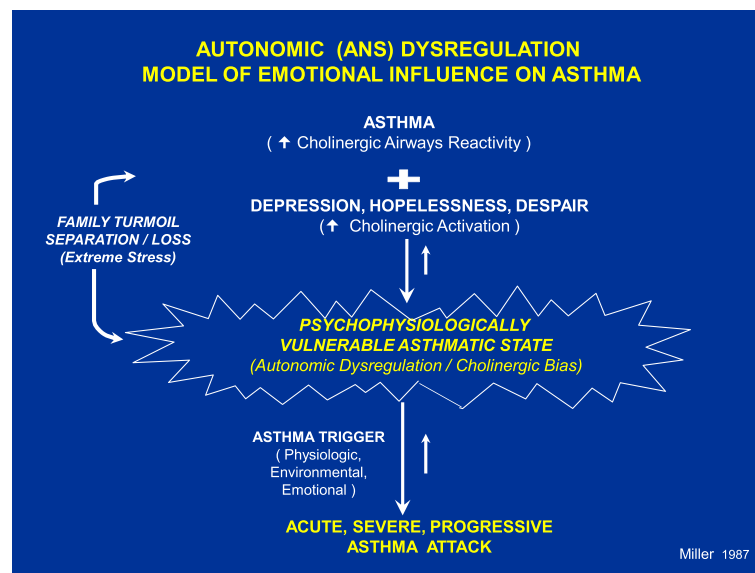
AUTONOMIC (ANS) DYSREGULATION
MODEL OF EMOTIONAL INFLUENCE ON ASTHMA

ASTHMA
( ↑ Cholinergic Airways Reactivity )

+

DEPRESSION, HOPELESSNESS, DESPAIR
( ↑ Cholinergic Activation )

FAMILY TURMOIL
SEPARATION / LOSS
(Extreme Stress)

PSYCHOPHYSIOLOGICALLY
VULNERABLE ASTHMATIC STATE
(Autonomic Dysregulation / Cholinergic Bias)

ASTHMA TRIGGER
( Physiologic, Environmental, Emotional )

ACUTE, SEVERE, PROGRESSIVE
ASTHMA ATTACK

Miller 1987